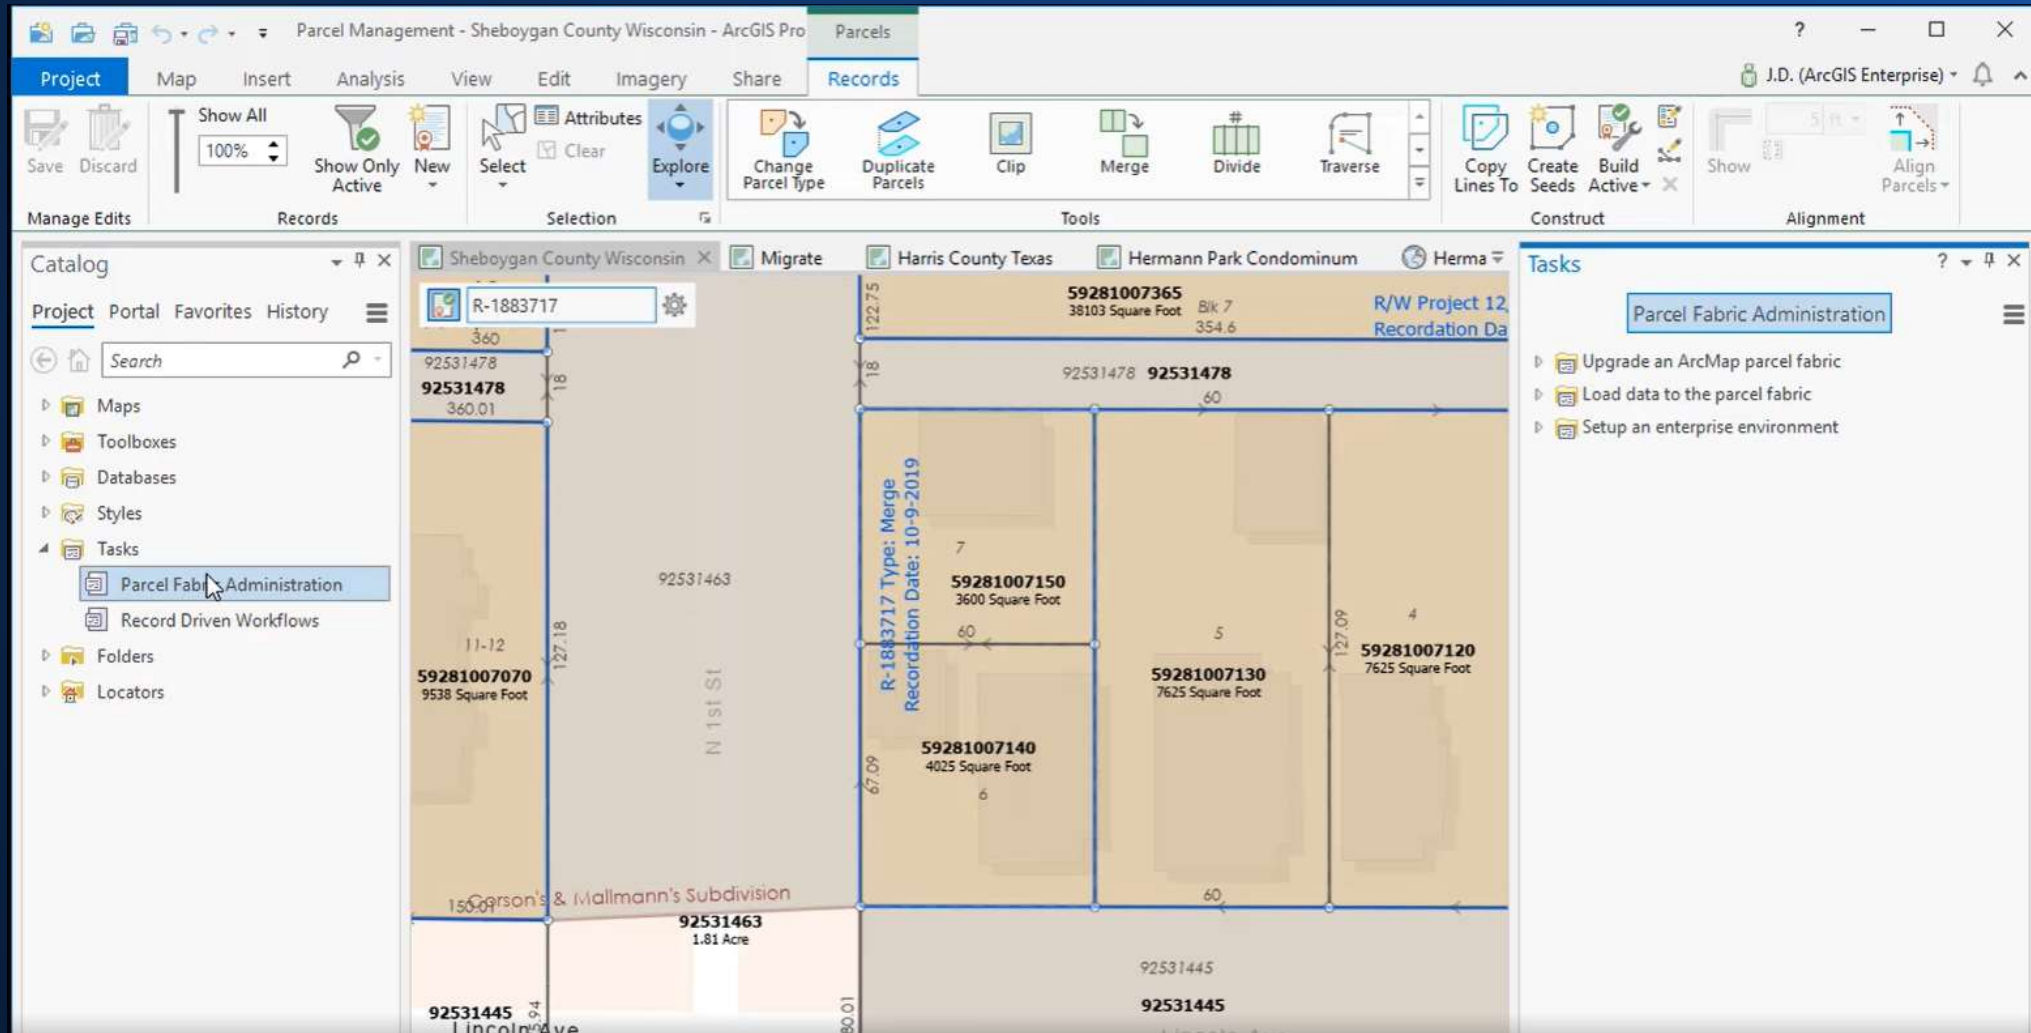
Parcel Management - Sheboygan County Wisconsin - ArcGIS Pro Parcels ? 

Project Map Insert Analysis View Edit Imagery Share Records J.D. (ArcGIS Enterprise)

Save Discard Show All 100% Show Only Active New Select Attributes Clear Explore Change Parcel Type Duplicate Parcels Clip Merge Divide Traverse Copy Lines To Create Seeds Build Active Show Align Parcels

Manage Edits Records Selection Tools Construct Alignment

Catalog

Project Portal Favorites History

Search

Maps
Toolboxes
Databases
Styles
Tasks
Parcel Fabric Administration
Record Driven Workflows
Folders
Locators

Sheboygan County Wisconsin Migrate Harris County Texas Hermann Park Condominum Herma

R-1883717

360
92531478
92531478
360.01
18
122.75
59281007365
38103 Square Foot
Blk 7
354.6
R/W Project 12
Recordation Da
18
92531478 92531478
60
92531463
R-1883717 Type: Merge
Recordation Date: 10-9-2019
7
59281007150
3600 Square Foot
60
5
59281007130
7625 Square Foot
127.09
4
59281007120
7625 Square Foot
11-12
127.18
59281007070
9538 Square Foot
N 1st St
59281007140
4025 Square Foot
6
67.09
150.01
Carson's & Mallmann's Subdivision
92531463
1.81 Acre
60
92531445
92531445
92531445
Lincoln Ave
80.01

Tasks ?

Parcel Fabric Administration

Upgrade an ArcMap parcel fabric
Load data to the parcel fabric
Setup an enterprise environment